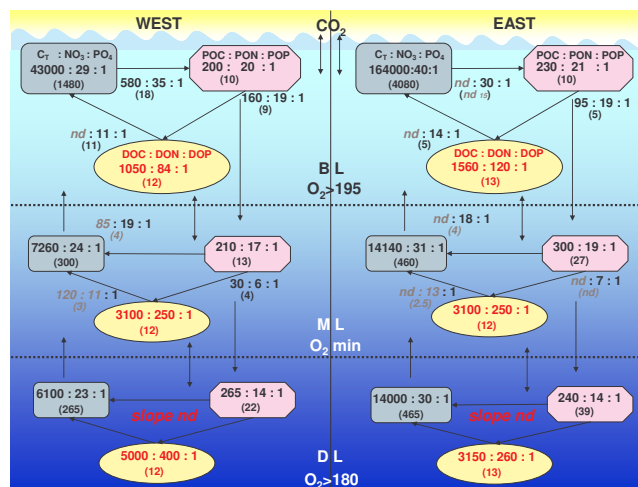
WEST

$CO_2$

EAST

$C_T$ : $NO_3$ : $PO_4$
43000 : 29 : 1
(1480)

580 : 35 : 1
(18)

POC : PON : POP
200 : 20 : 1
(10)

160 : 19 : 1
(9)

nd : 11 : 1
(11)

DOC : DON : DOP
1050 : 84 : 1
(12)

$C_T$ : $NO_3$ : $PO_4$
164000:40:1
(4080)

nd : 30 : 1
(nd 18)

POC : PON : POP
230 : 21 : 1
(10)

95 : 19 : 1
(5)

nd : 14 : 1
(5)

DOC : DON : DOP
1560 : 120 : 1
(13)

B L
$O_2$>195

85 : 19 : 1
(4)

7260 : 24 : 1
(300)

210 : 17 : 1
(13)

30 : 6 : 1
(4)

120 : 11 : 1
(3)

3100 : 250 : 1
(12)

nd : 18 : 1
(4)

14140 : 31 : 1
(460)

300 : 19 : 1
(27)

nd : 7 : 1
(nd)

nd : 13 : 1
(2.5)

3100 : 250 : 1
(12)

M L
$O_2$ min

6100 : 23 : 1
(265)

265 : 14 : 1
(22)

slope nd

5000 : 400 : 1
(12)

14000 : 30 : 1
(465)

240 : 14 : 1
(39)

slope nd

3150 : 260 : 1
(13)

D L
$O_2$>180